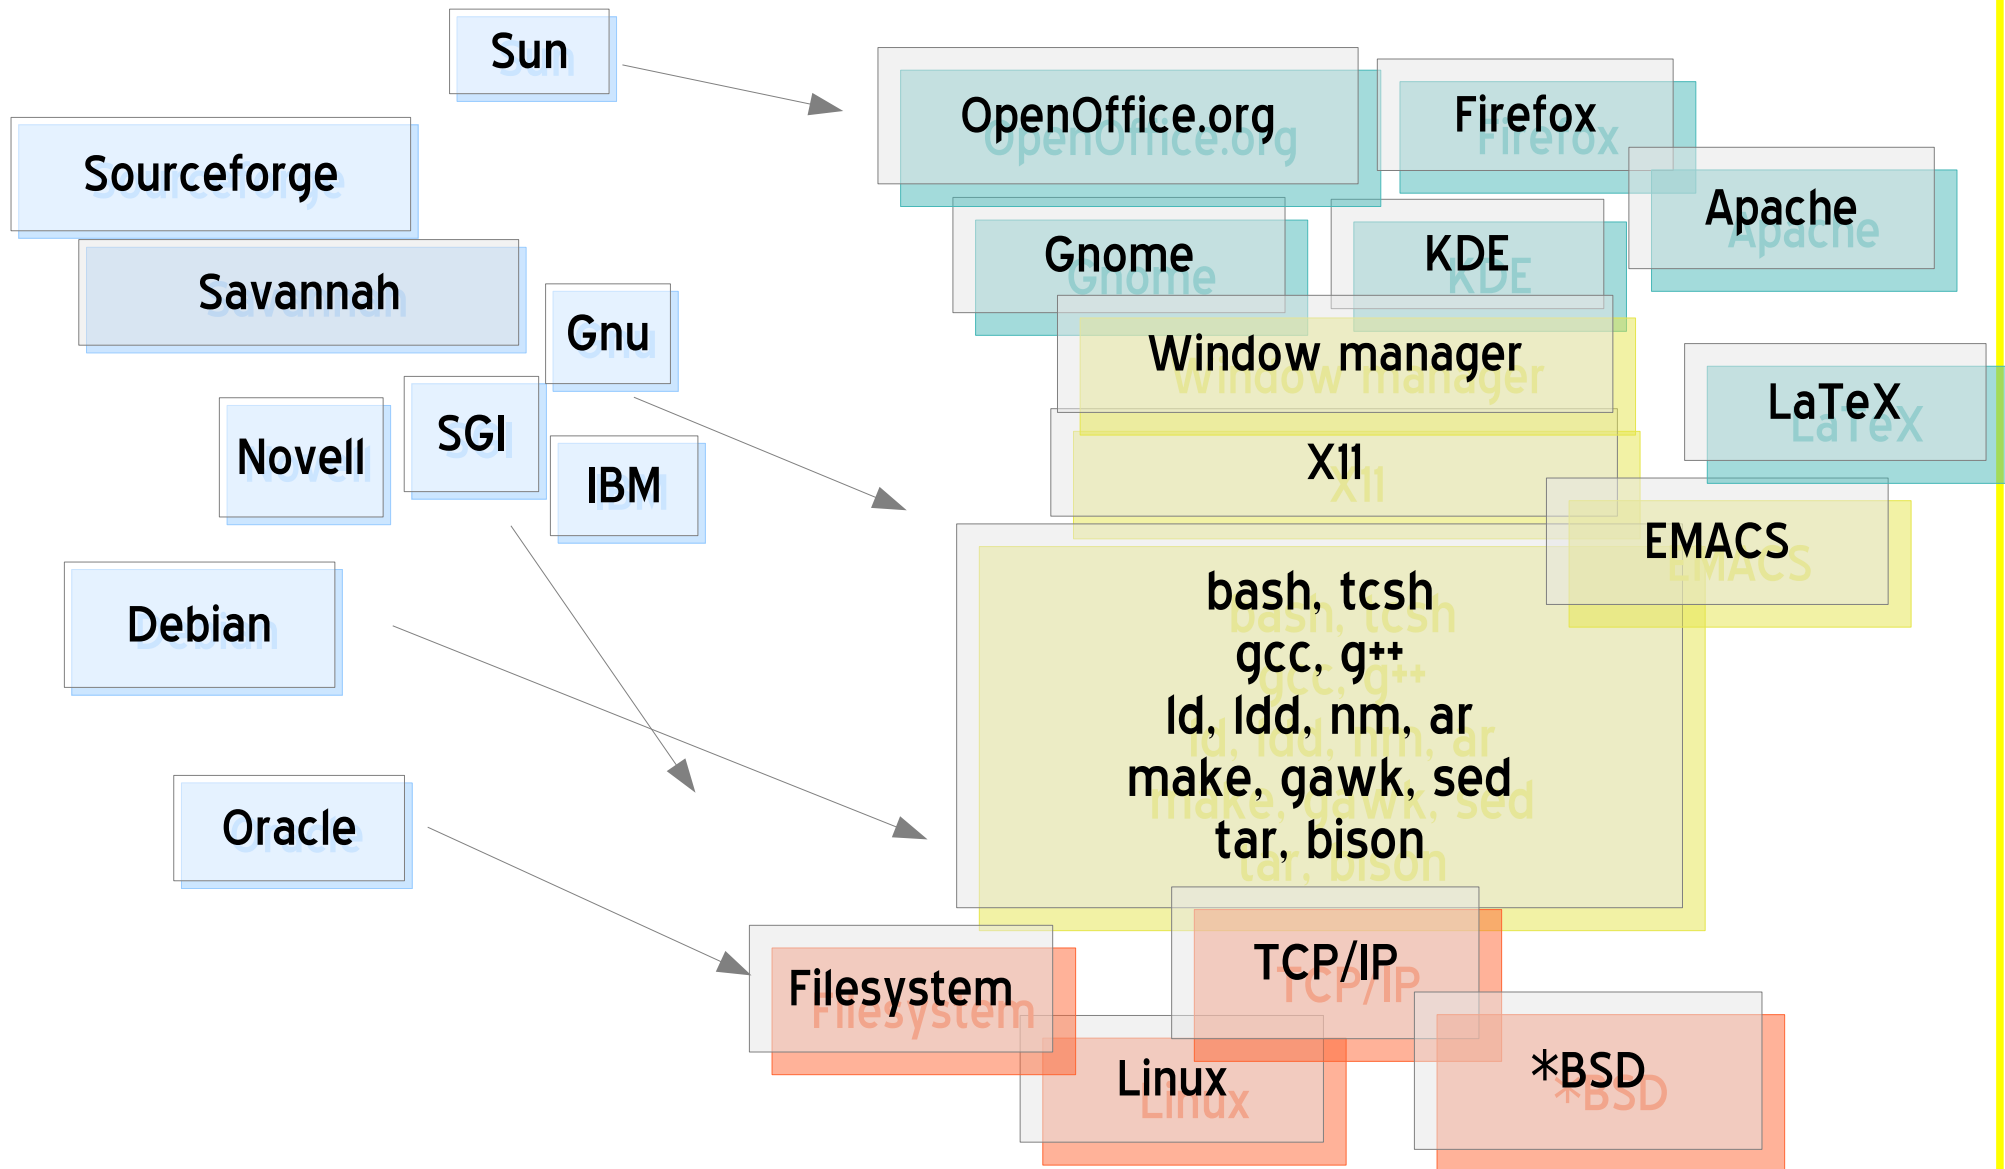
Sun

Sourceforge

Savannah

Gnu

Novell

SGI

IBM

Debian

Oracle

OpenOffice.org

Firefox

Apache

Gnome

KDE

Window manager

LaTeX

X11

EMACS

bash, tcsh
gcc, g++
ld, ldd, nm, ar
make, gawk, sed
tar, bison

TCP/IP

Filesystem

Linux

*BSD